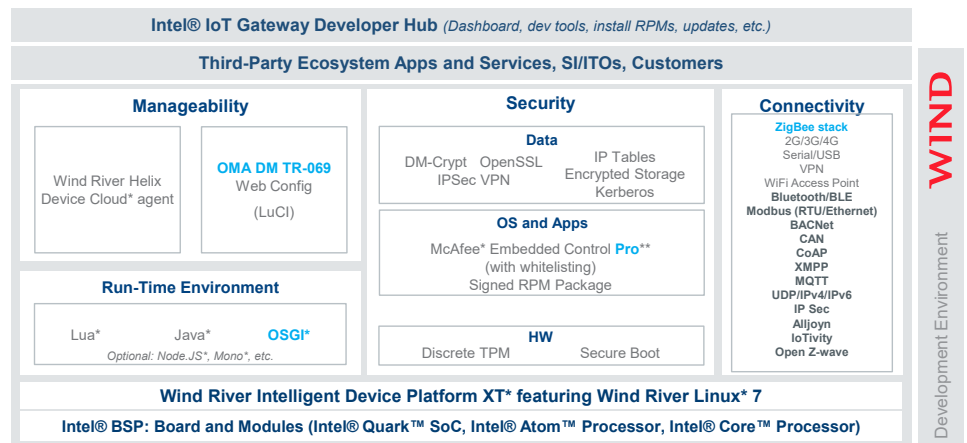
Intel® IoT Gateway Developer Hub (Dashboard, dev tools, install RPMs, updates, etc.)

Third-Party Ecosystem Apps and Services, SI/ITOs, Customers

Manageability

Wind River Helix Device Cloud* agent

OMA DM TR-069
Web Config
(LuCI)

Run-Time Environment

Lua* Java* OSGI*
Optional: Node.JS*, Mono*, etc.

Security

Data

DM-Crypt OpenSSL
IPSec VPN
IP Tables
Encrypted Storage
Kerberos

OS and Apps

McAfee* Embedded Control Pro**
(with whitelisting)
Signed RPM Package

HW

Discrete TPM Secure Boot

Connectivity

ZigBee stack
2G/3G/4G
Serial/USB
VPN
WiFi Access Point
Bluetooth/BLE
Modbus (RTU/Ethernet)
BACNet
CAN
CoAP
XMPP
MQTT
UDP/IPv4/IPv6
IP Sec
Alljoyn
IoTivity
Open Z-wave

WIND

Development Environment

Wind River Intelligent Device Platform XT* featuring Wind River Linux* 7

Intel® BSP: Board and Modules (Intel® Quark™ SoC, Intel® Atom™ Processor, Intel® Core™ Processor)